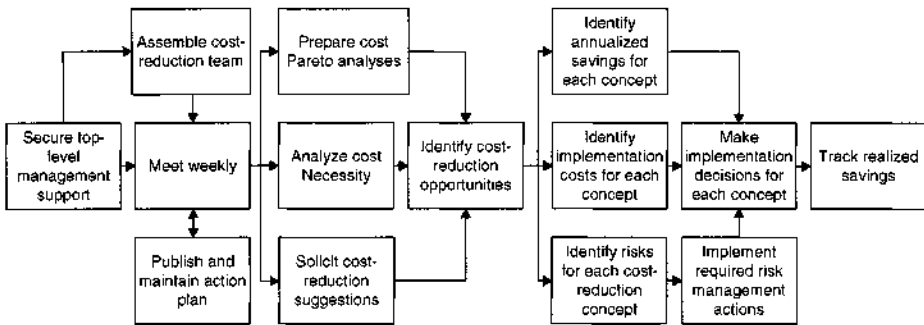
Secure top-level management support

Assemble cost-reduction team

Meet weekly

Publish and maintain action plan

Prepare cost Pareto analyses

Analyze cost Necessity

Solicit cost-reduction suggestions

Identify cost-reduction opportunities

Identify annualized savings for each concept

Identify implementation costs for each concept

Identify risks for each cost-reduction concept

Make implementation decisions for each concept

Implement required risk management actions

Track realized savings